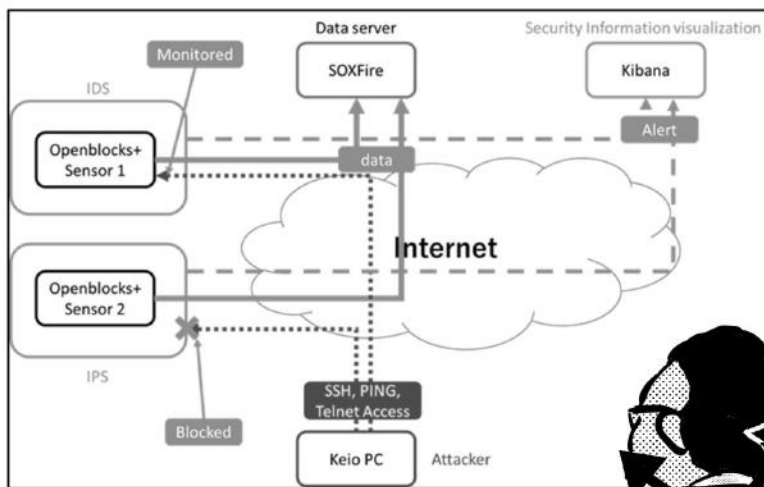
Data server

SOXFire

Security Information visualization

Kibana

Monitored

IDS

Openblocks+ Sensor 1

Alert

data

Internet

Openblocks+ Sensor 2

IPS

SSH, PING, Telnet Access

Blocked

Keio PC

Attacker